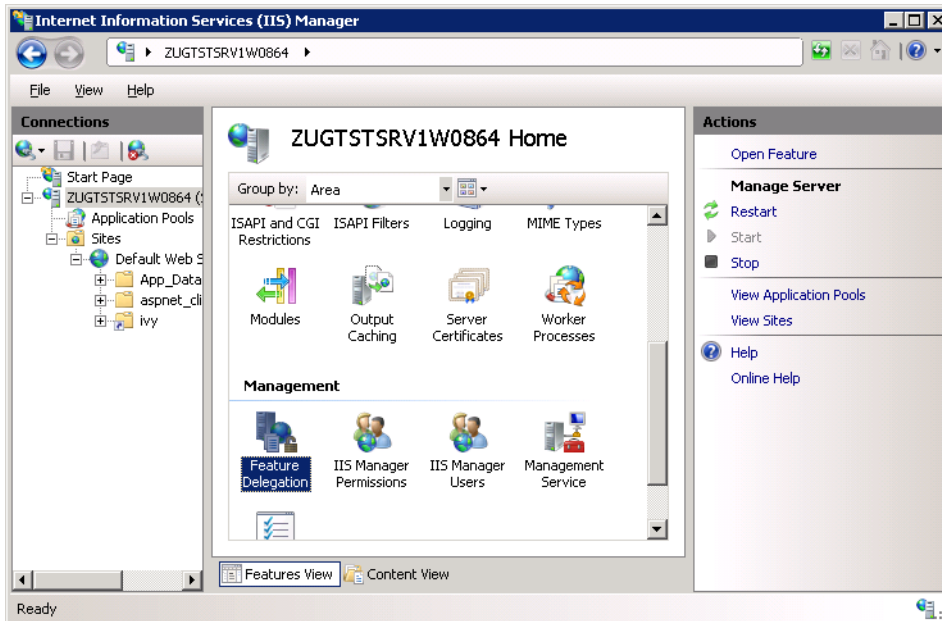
Internet Information Services (IIS) Manager

ZUGTSTSRV1W0864 ▸

File View Help

Connections

Start Page
ZUGTSTSRV1W0864 (
Application Pools
Sites
Default Web S
App_Data
aspnet_cli
ivy

ZUGTSTSRV1W0864 Home

Group by: Area

ISAPI and CGI Restrictions
ISAPI Filters
Logging
MIME Types
Modules
Output Caching
Server Certificates
Worker Processes

Management

Feature Delegation
IIS Manager Permissions
IIS Manager Users
Management Service

Features View
Content View

Actions

Open Feature

Manage Server
Restart
Start
Stop

View Application Pools
View Sites

Help
Online Help

Ready